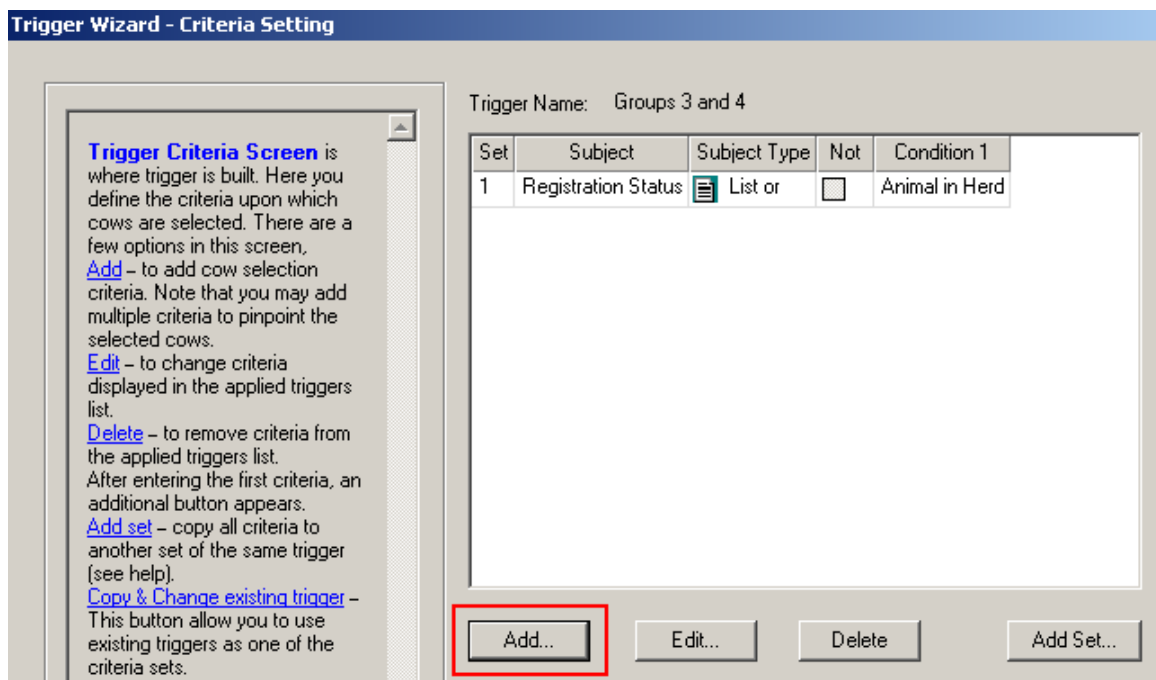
Trigger Wizard - Criteria Setting

Trigger Criteria Screen is where trigger is built. Here you define the criteria upon which cows are selected. There are a few options in this screen,
Add – to add cow selection criteria. Note that you may add multiple criteria to pinpoint the selected cows.
Edit – to change criteria displayed in the applied triggers list.
Delete – to remove criteria from the applied triggers list.
After entering the first criteria, an additional button appears.
Add set – copy all criteria to another set of the same trigger (see help).
Copy & Change existing trigger – This button allow you to use existing triggers as one of the criteria sets.

Trigger Name: Groups 3 and 4

| Set | Subject | Subject Type | Not | Condition 1 |
|---|---|---|---|---|
| 1 | Registration Status | List or | | Animal in Herd |

Add... Edit... Delete Add Set...